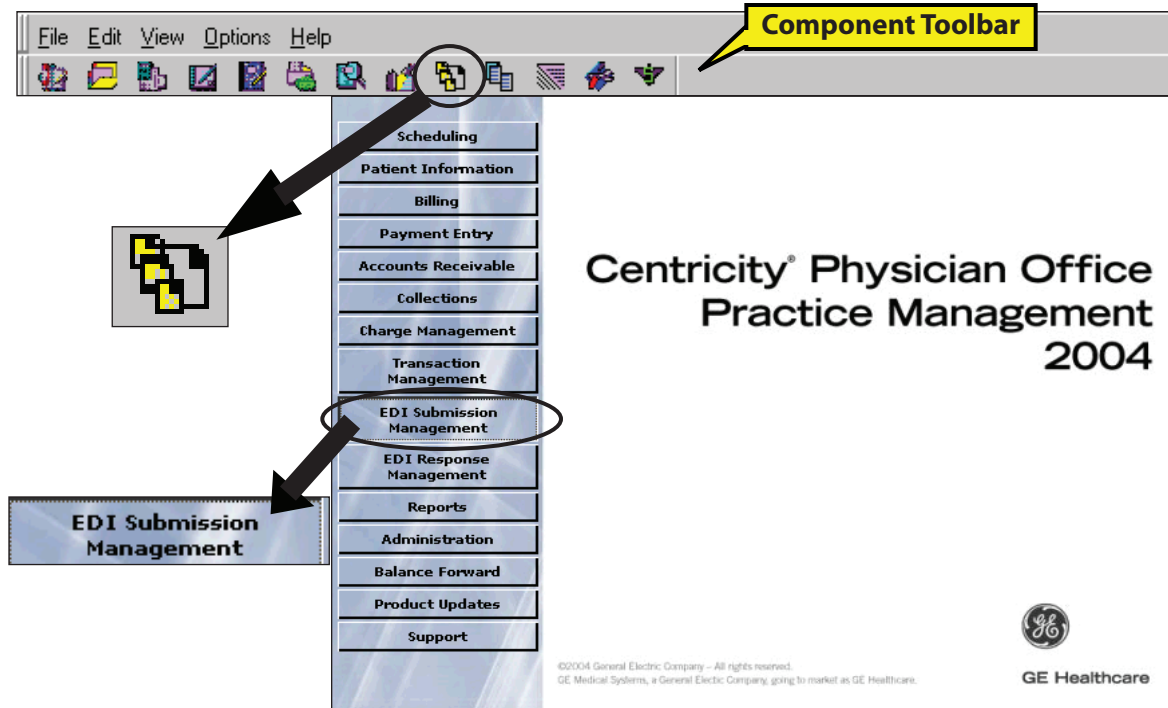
File Edit View Options Help

Component Toolbar

Scheduling
Patient Information
Billing
Payment Entry
Accounts Receivable
Collections
Charge Management
Transaction Management
EDI Submission Management
EDI Response Management
Reports
Administration
Balance Forward
Product Updates
Support

EDI Submission Management

Centricity® Physician Office Practice Management 2004

©2004 General Electric Company – All rights reserved.
GE Medical Systems, a General Electic Company, going to market as GE Healthcare.

GE Healthcare